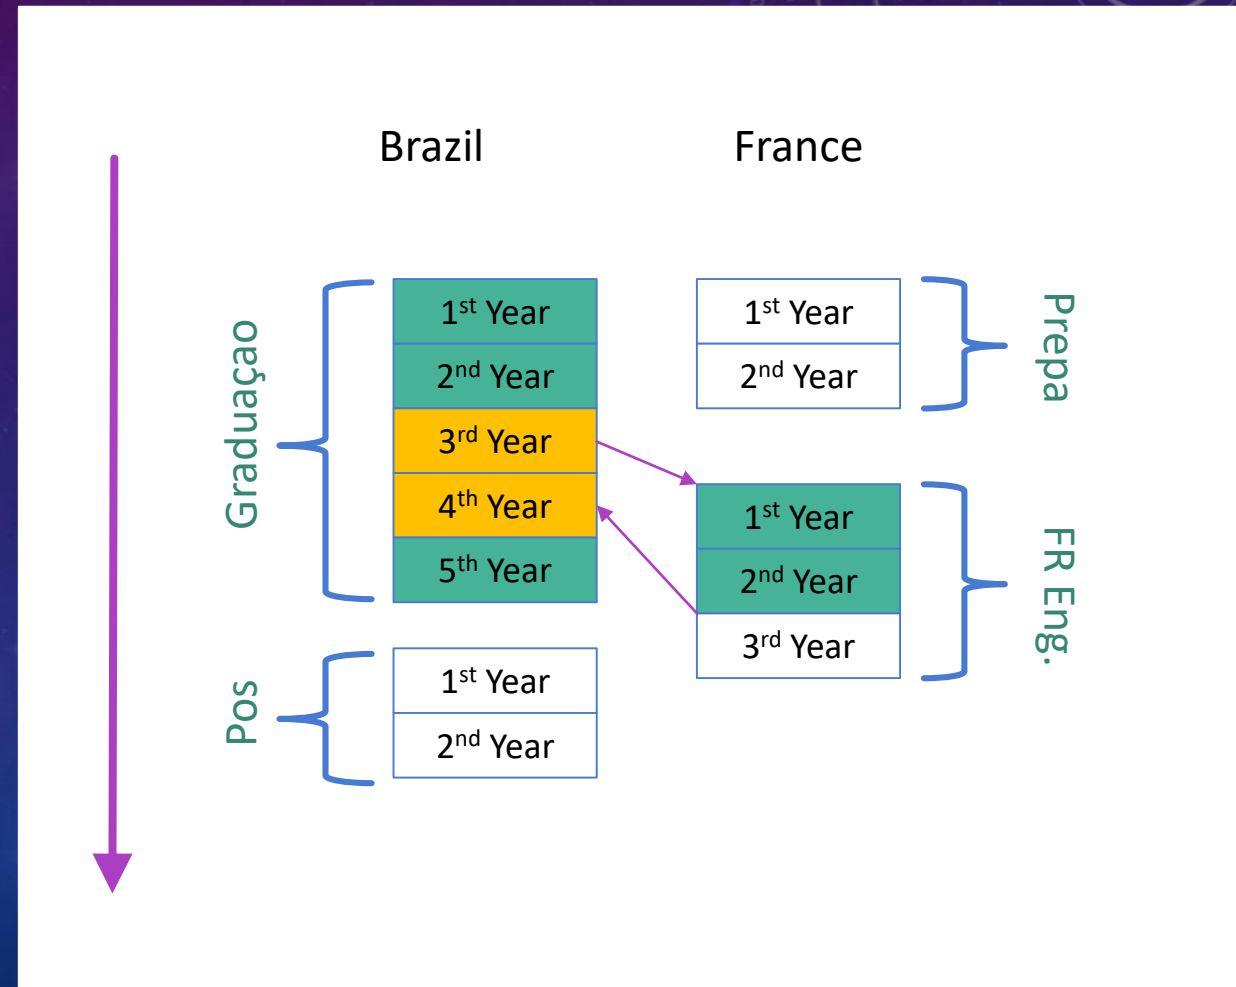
Brazil

France

Graduaçao

| $1^{st}$ Year |
|---|
| $2^{nd}$ Year |
| $3^{rd}$ Year |
| $4^{th}$ Year |
| $5^{th}$ Year |

Pos

| $1^{st}$ Year |
|---|
| $2^{nd}$ Year |

| $1^{st}$ Year |
|---|
| $2^{nd}$ Year |

Prepa

| $1^{st}$ Year |
|---|
| $2^{nd}$ Year |
| $3^{rd}$ Year |

FR Eng.